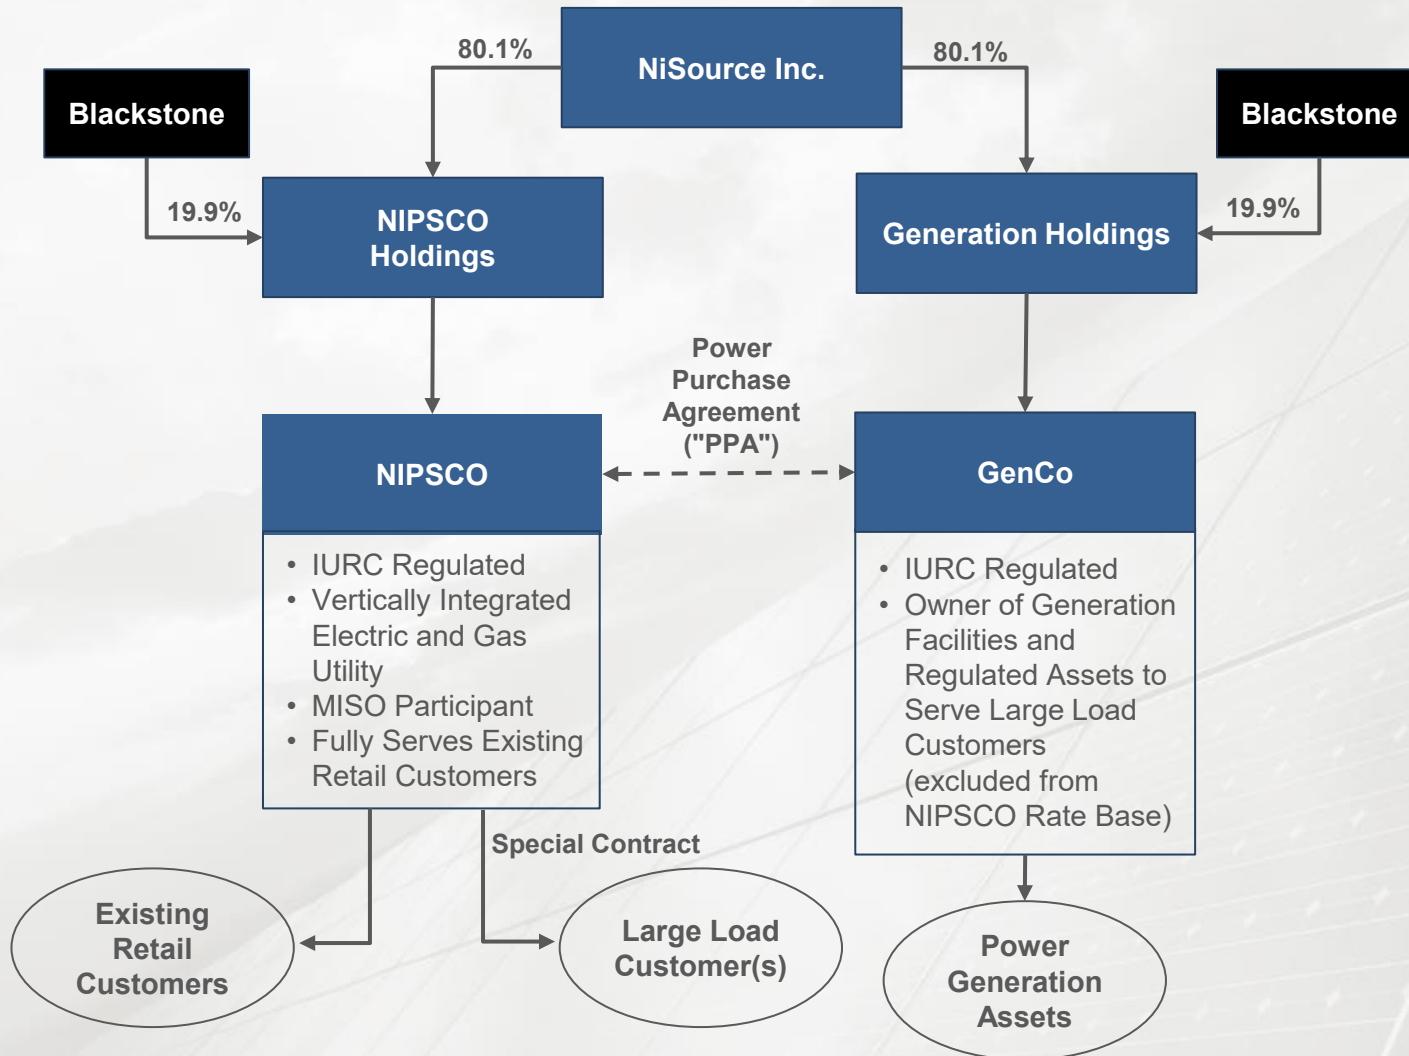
NiSource Inc.

80.1%

80.1%

Blackstone

Blackstone

19.9%

19.9%

NIPSCO Holdings

Generation Holdings

Power Purchase Agreement ("PPA")

NIPSCO

- IURC Regulated
- Vertically Integrated Electric and Gas Utility
- MISO Participant
- Fully Serves Existing Retail Customers

GenCo

- IURC Regulated
- Owner of Generation Facilities and Regulated Assets to Serve Large Load Customers (excluded from NIPSCO Rate Base)

Special Contract

Existing Retail Customers

Large Load Customer(s)

Power Generation Assets